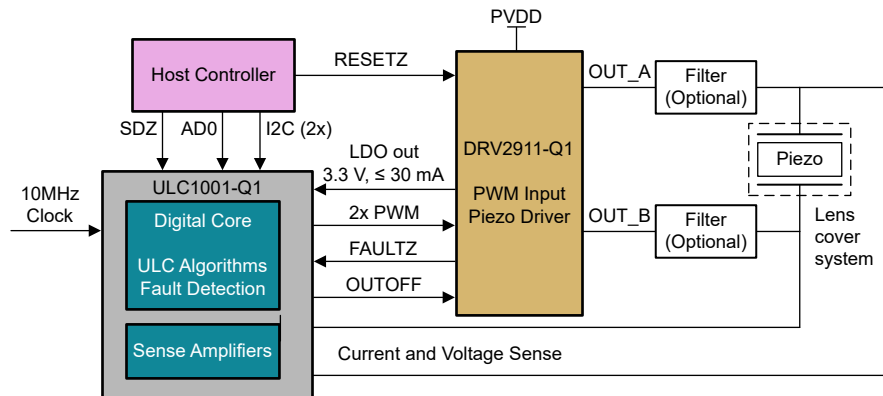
PVDD

Host Controller

RESETZ

SDZ

AD0

I2C (2x)

DRV2911-Q1

PWM Input Piezo Driver

OUT_A

OUT_B

Filter (Optional)

Filter (Optional)

Piezo

Lens cover system

LDO out
3.3 V, ≤ 30 mA

2x PWM

FAULTZ

OUTOFF

10MHz Clock

ULC1001-Q1

Digital Core

ULC Algorithms
Fault Detection

Sense Amplifiers

Current and Voltage Sense